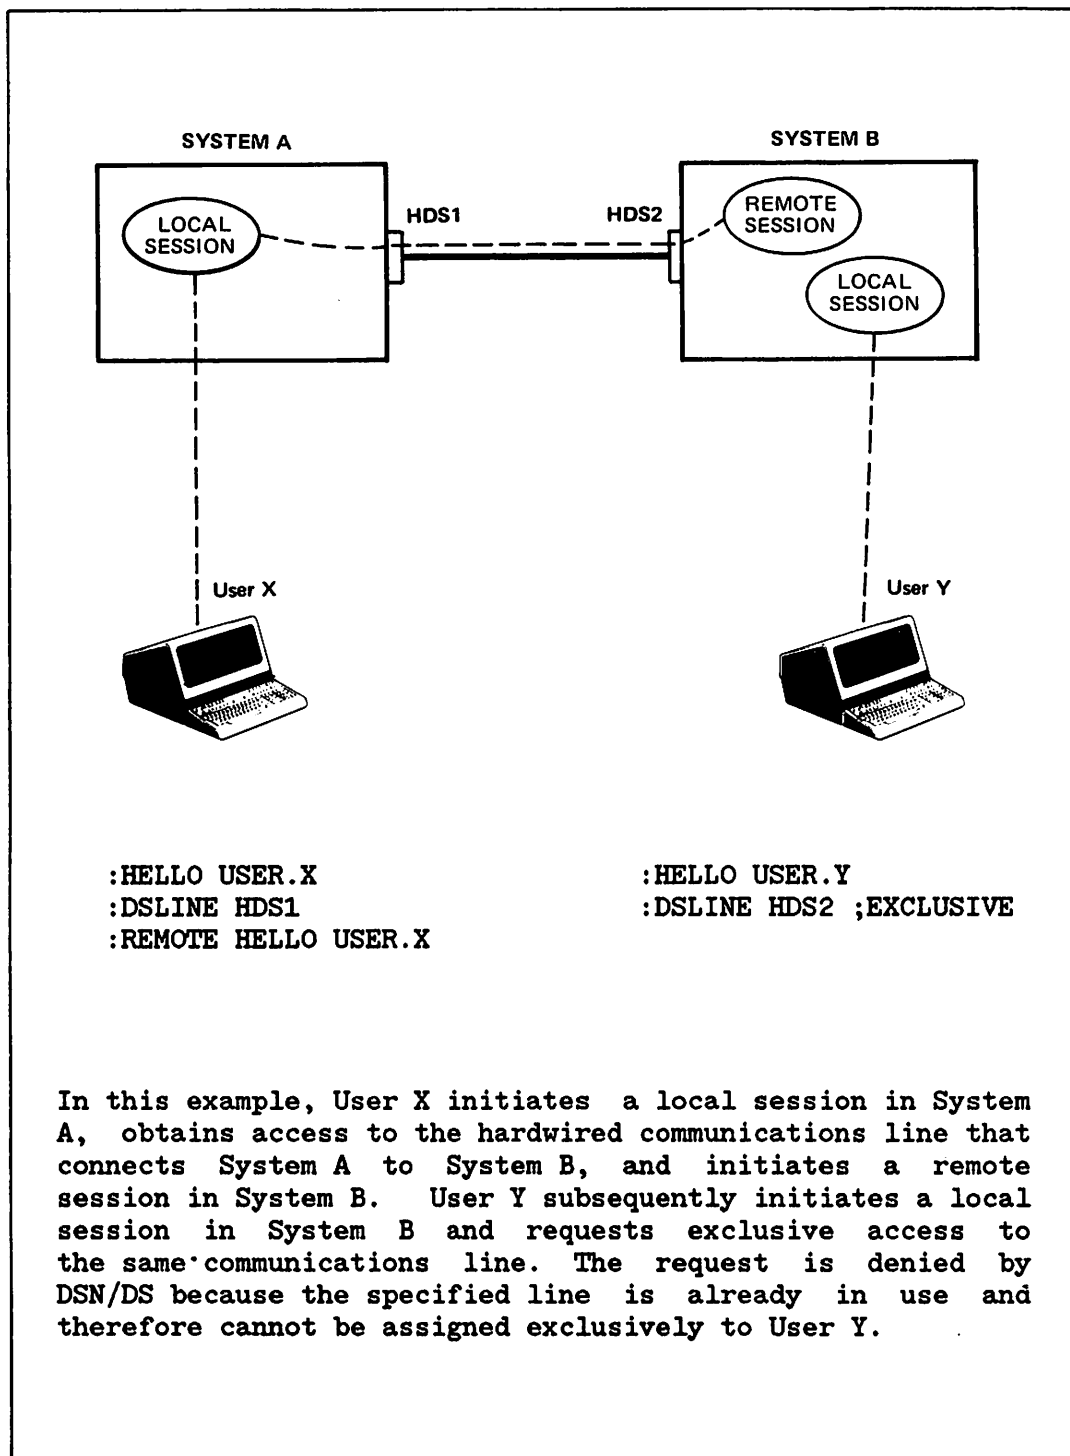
SYSTEM A

LOCAL SESSION

HDS1

HDS2

SYSTEM B

REMOTE SESSION

LOCAL SESSION

User X

User Y

:HELLO USER.X
:DSLINE HDS1
:REMOTE HELLO USER.X

:HELLO USER.Y
:DSLINE HDS2 ;EXCLUSIVE

In this example, User X initiates a local session in System A, obtains access to the hardwired communications line that connects System A to System B, and initiates a remote session in System B. User Y subsequently initiates a local session in System B and requests exclusive access to the same communications line. The request is denied by DSN/DS because the specified line is already in use and therefore cannot be assigned exclusively to User Y.